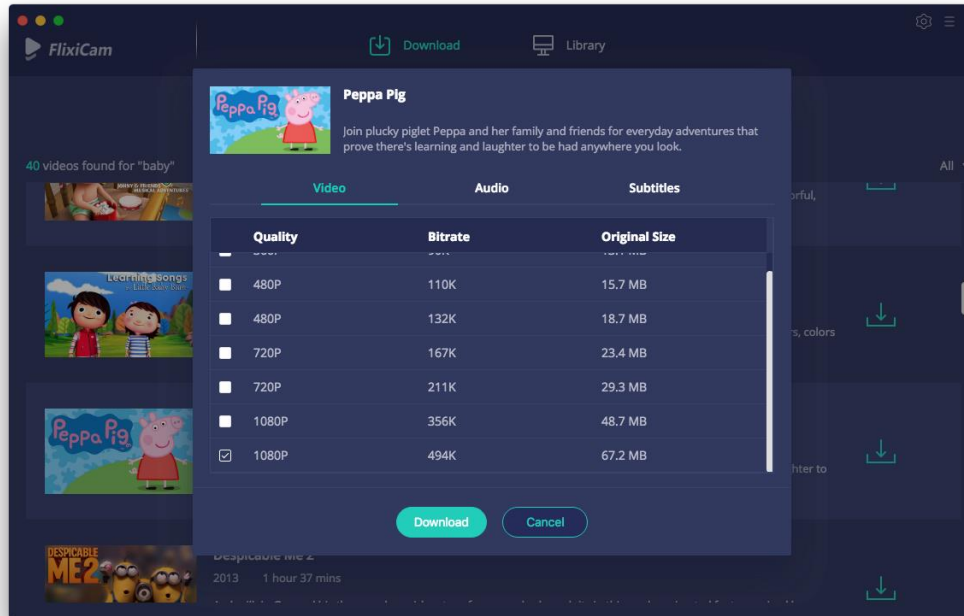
FlixiCam

Download

Library

40 videos found for "baby"

All

Peppa Pig

Join plucky piglet Peppa and her family and friends for everyday adventures that prove there's learning and laughter to be had anywhere you look.

Video

Audio

Subtitles

| | Quality | Bitrate | Original Size |
|---|---|---|---|
| ☐ | 480P | 110K | 15.7 MB |
| ☐ | 480P | 132K | 18.7 MB |
| ☐ | 720P | 167K | 23.4 MB |
| ☐ | 720P | 211K | 29.3 MB |
| ☐ | 1080P | 356K | 48.7 MB |
| ☑ | 1080P | 494K | 67.2 MB |

Download

Cancel

Learning Songs

Peppa Pig

DESPICABLE ME 2

Despicable Me 2

2013 1 hour 37 mins

orful,

rs, colors

hter to